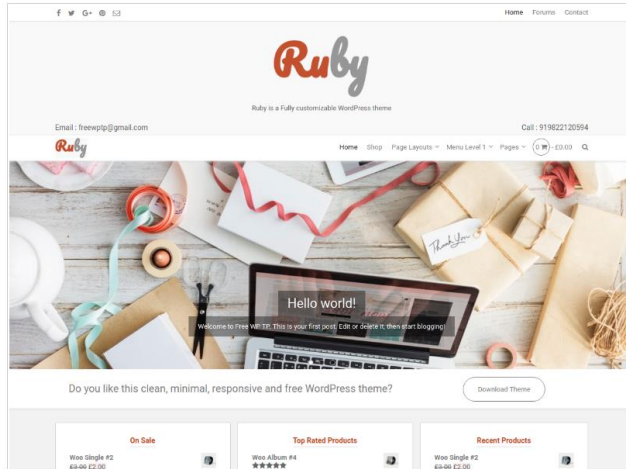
Home Forums Contact

Ruby

Ruby is a Fully customizable WordPress theme

Email : freewptp@gmail.com

Call : 919822120594

Ruby

Home Shop Page Layouts Menu Level 1 Pages 0 - £0.03

Thank You

Hello world!

Welcome to Free WP TP. This is your first post. Edit or delete it, then start blogging!

Do you like this clean, minimal, responsive and free WordPress theme?

Download Theme

On Sale

Woo Single #2

£3.00 £2.00

Top Rated Products

Woo Album #4

Recent Products

Woo Single #2

£3.00 £2.00